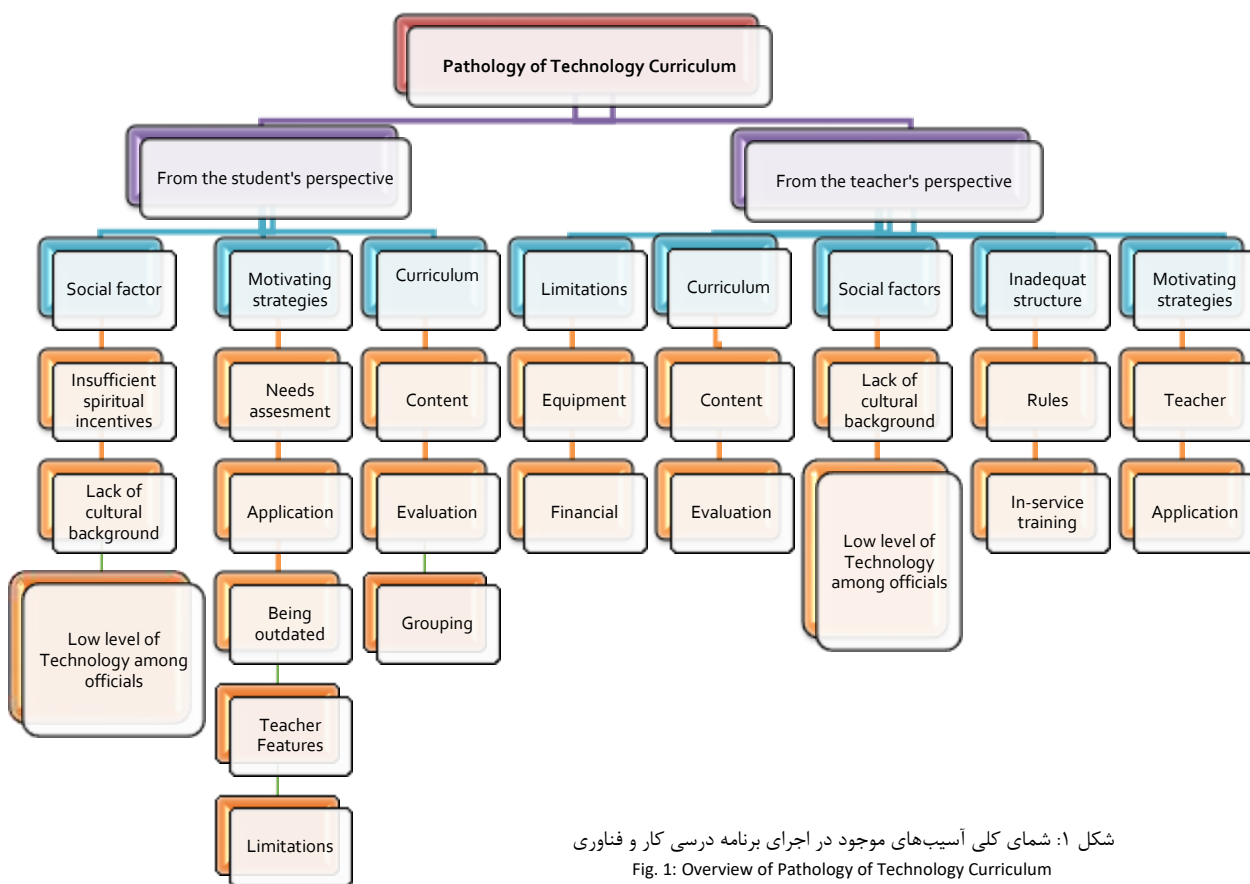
Pathology of Technology Curriculum

From the student's perspective

Social factor

Insufficient spiritual incentives

Lack of cultural background

Low level of Technology among officials

Motivating strategies

Needs assesment

Application

Being outdated

Teacher Features

Limitations

Curriculum

Content

Evaluation

Grouping

From the teacher's perspective

Limitations

Equipment

Financial

Curriculum

Content

Evaluation

Social factors

Lack of cultural background

Low level of Technology among officials

Inadequat structure

Rules

In-service training

Motivating strategies

Teacher

Application

شکل ۱: شمای کلی آسیب‌های موجود در اجرای برنامه درسی کار و فناوری
Fig. 1: Overview of Pathology of Technology Curriculum